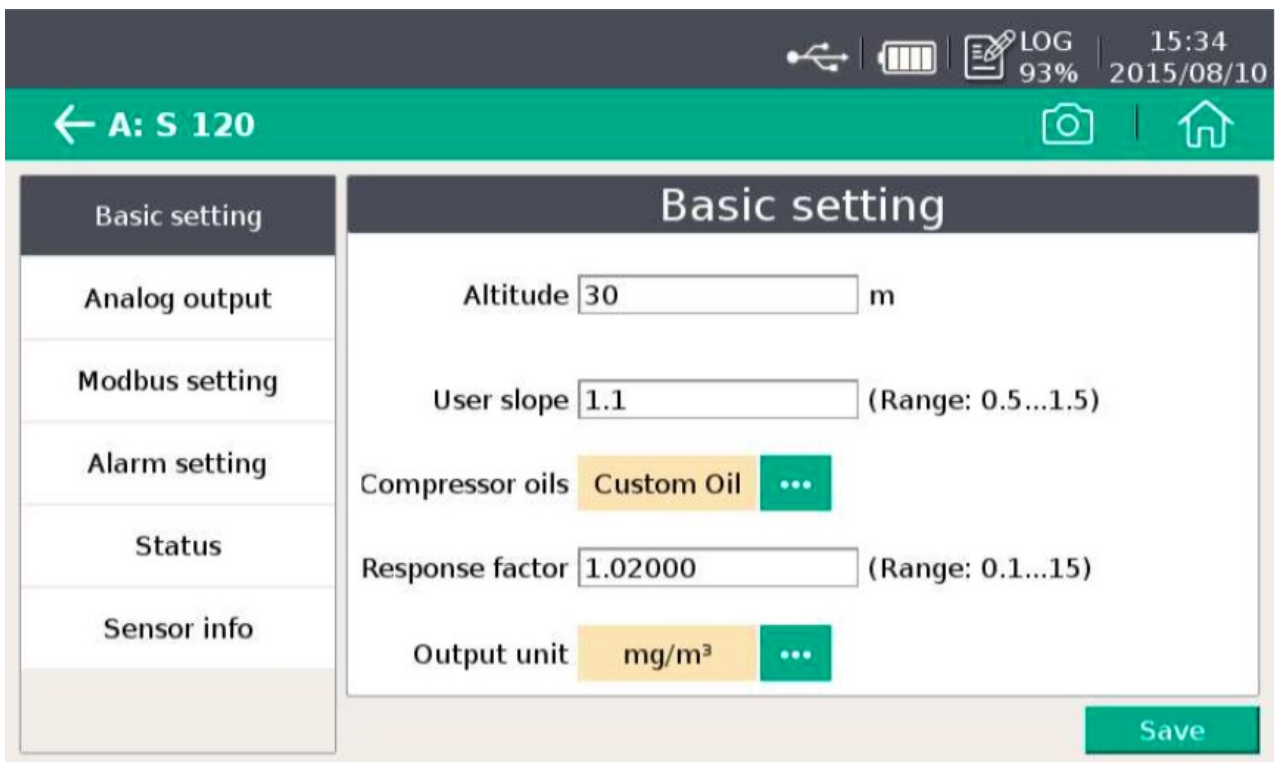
LOG 93% 15:34 2015/08/10

A: S 120

Basic setting
Analog output
Modbus setting
Alarm setting
Status
Sensor info

Basic setting

Altitude 30 m

User slope 1.1 (Range: 0.5...1.5)

Compressor oils Custom Oil ...

Response factor 1.02000 (Range: 0.1...15)

Output unit mg/m³ ...

Save